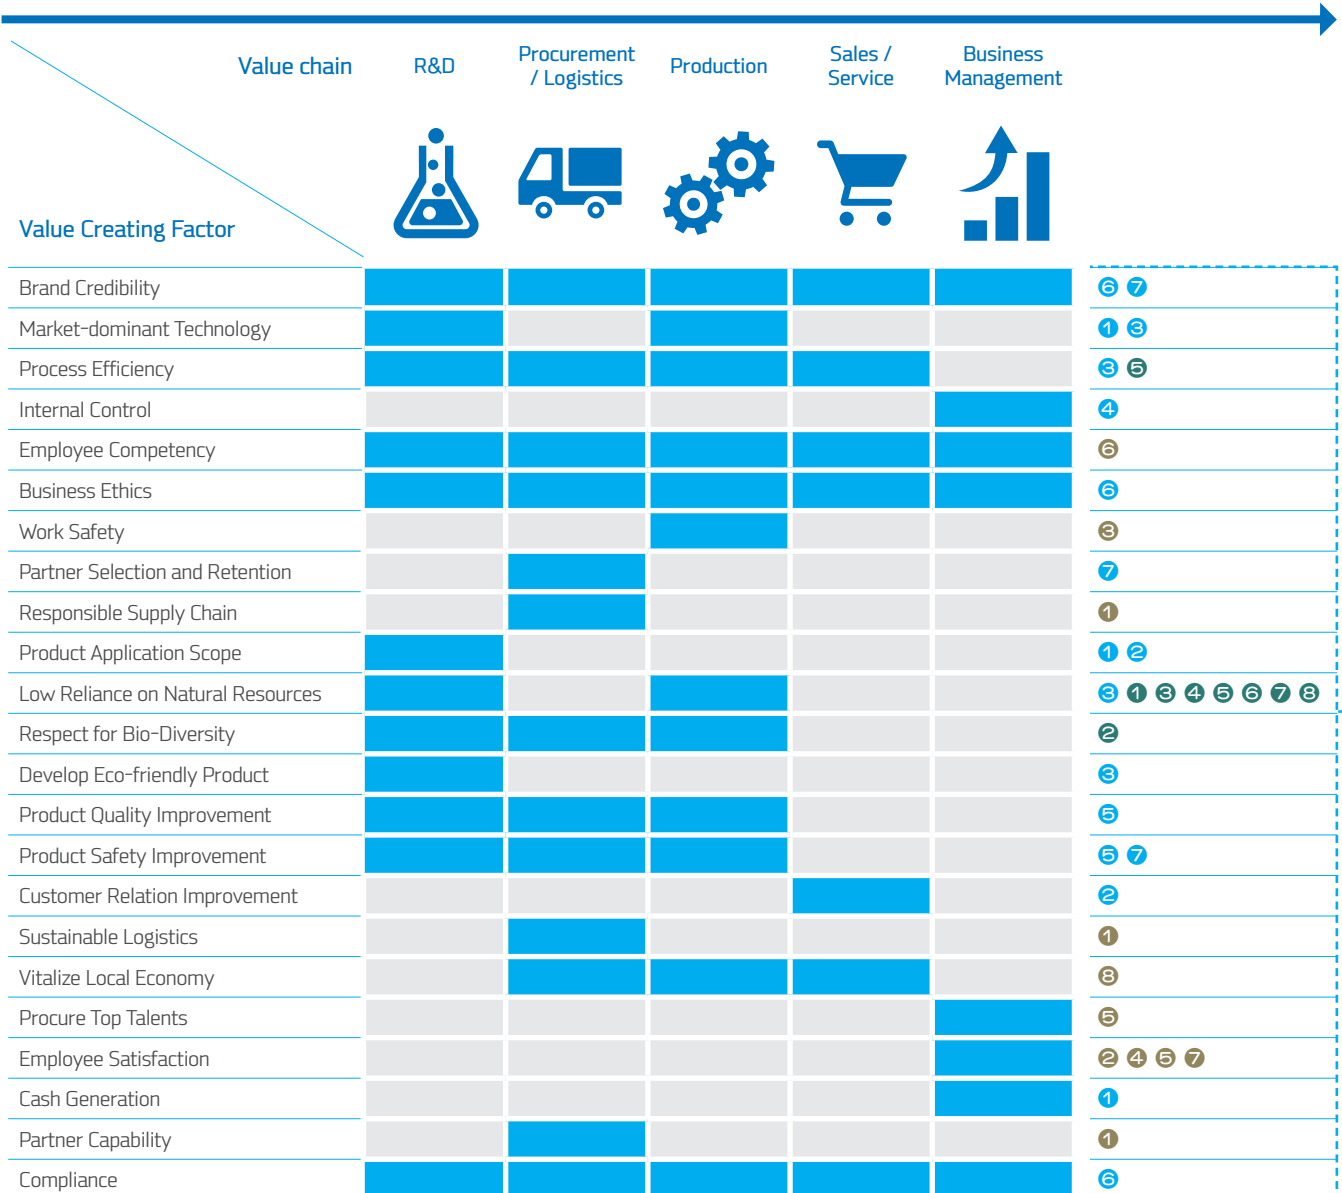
| Value chain / Value Creating Factor | R&D | Procurement / Logistics | Production | Sales / Service | Business Management | |
|---|---|---|---|---|---|---|
| Brand Credibility | | | | | | ❻ ❼ |
| Market-dominant Technology | | | | | | ❶ ❸ |
| Process Efficiency | | | | | | ❸ ❺ |
| Internal Control | | | | | | ❹ |
| Employee Competency | | | | | | ❻ |
| Business Ethics | | | | | | ❻ |
| Work Safety | | | | | | ❸ |
| Partner Selection and Retention | | | | | | ❼ |
| Responsible Supply Chain | | | | | | ❶ |
| Product Application Scope | | | | | | ❶ ❷ |
| Low Reliance on Natural Resources | | | | | | ❸ ❶ ❸ ❹ ❺ ❻ ❼ ❽ |
| Respect for Bio-Diversity | | | | | | ❷ |
| Develop Eco-friendly Product | | | | | | ❸ |
| Product Quality Improvement | | | | | | ❺ |
| Product Safety Improvement | | | | | | ❺ ❼ |
| Customer Relation Improvement | | | | | | ❷ |
| Sustainable Logistics | | | | | | ❶ |
| Vitalize Local Economy | | | | | | ❽ |
| Procure Top Talents | | | | | | ❺ |
| Employee Satisfaction | | | | | | ❷ ❹ ❺ ❼ |
| Cash Generation | | | | | | ❶ |
| Partner Capability | | | | | | ❶ |
| Compliance | | | | | | ❻ |